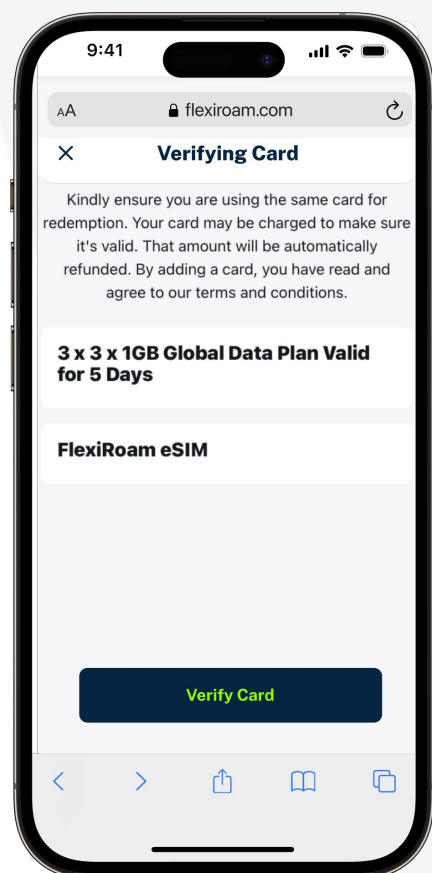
9:41

AA flexiroam.com

Verifying Card

Kindly ensure you are using the same card for redemption. Your card may be charged to make sure it's valid. That amount will be automatically refunded. By adding a card, you have read and agree to our terms and conditions.

3 x 3 x 1GB Global Data Plan Valid for 5 Days

FlexiRoam eSIM

Verify Card